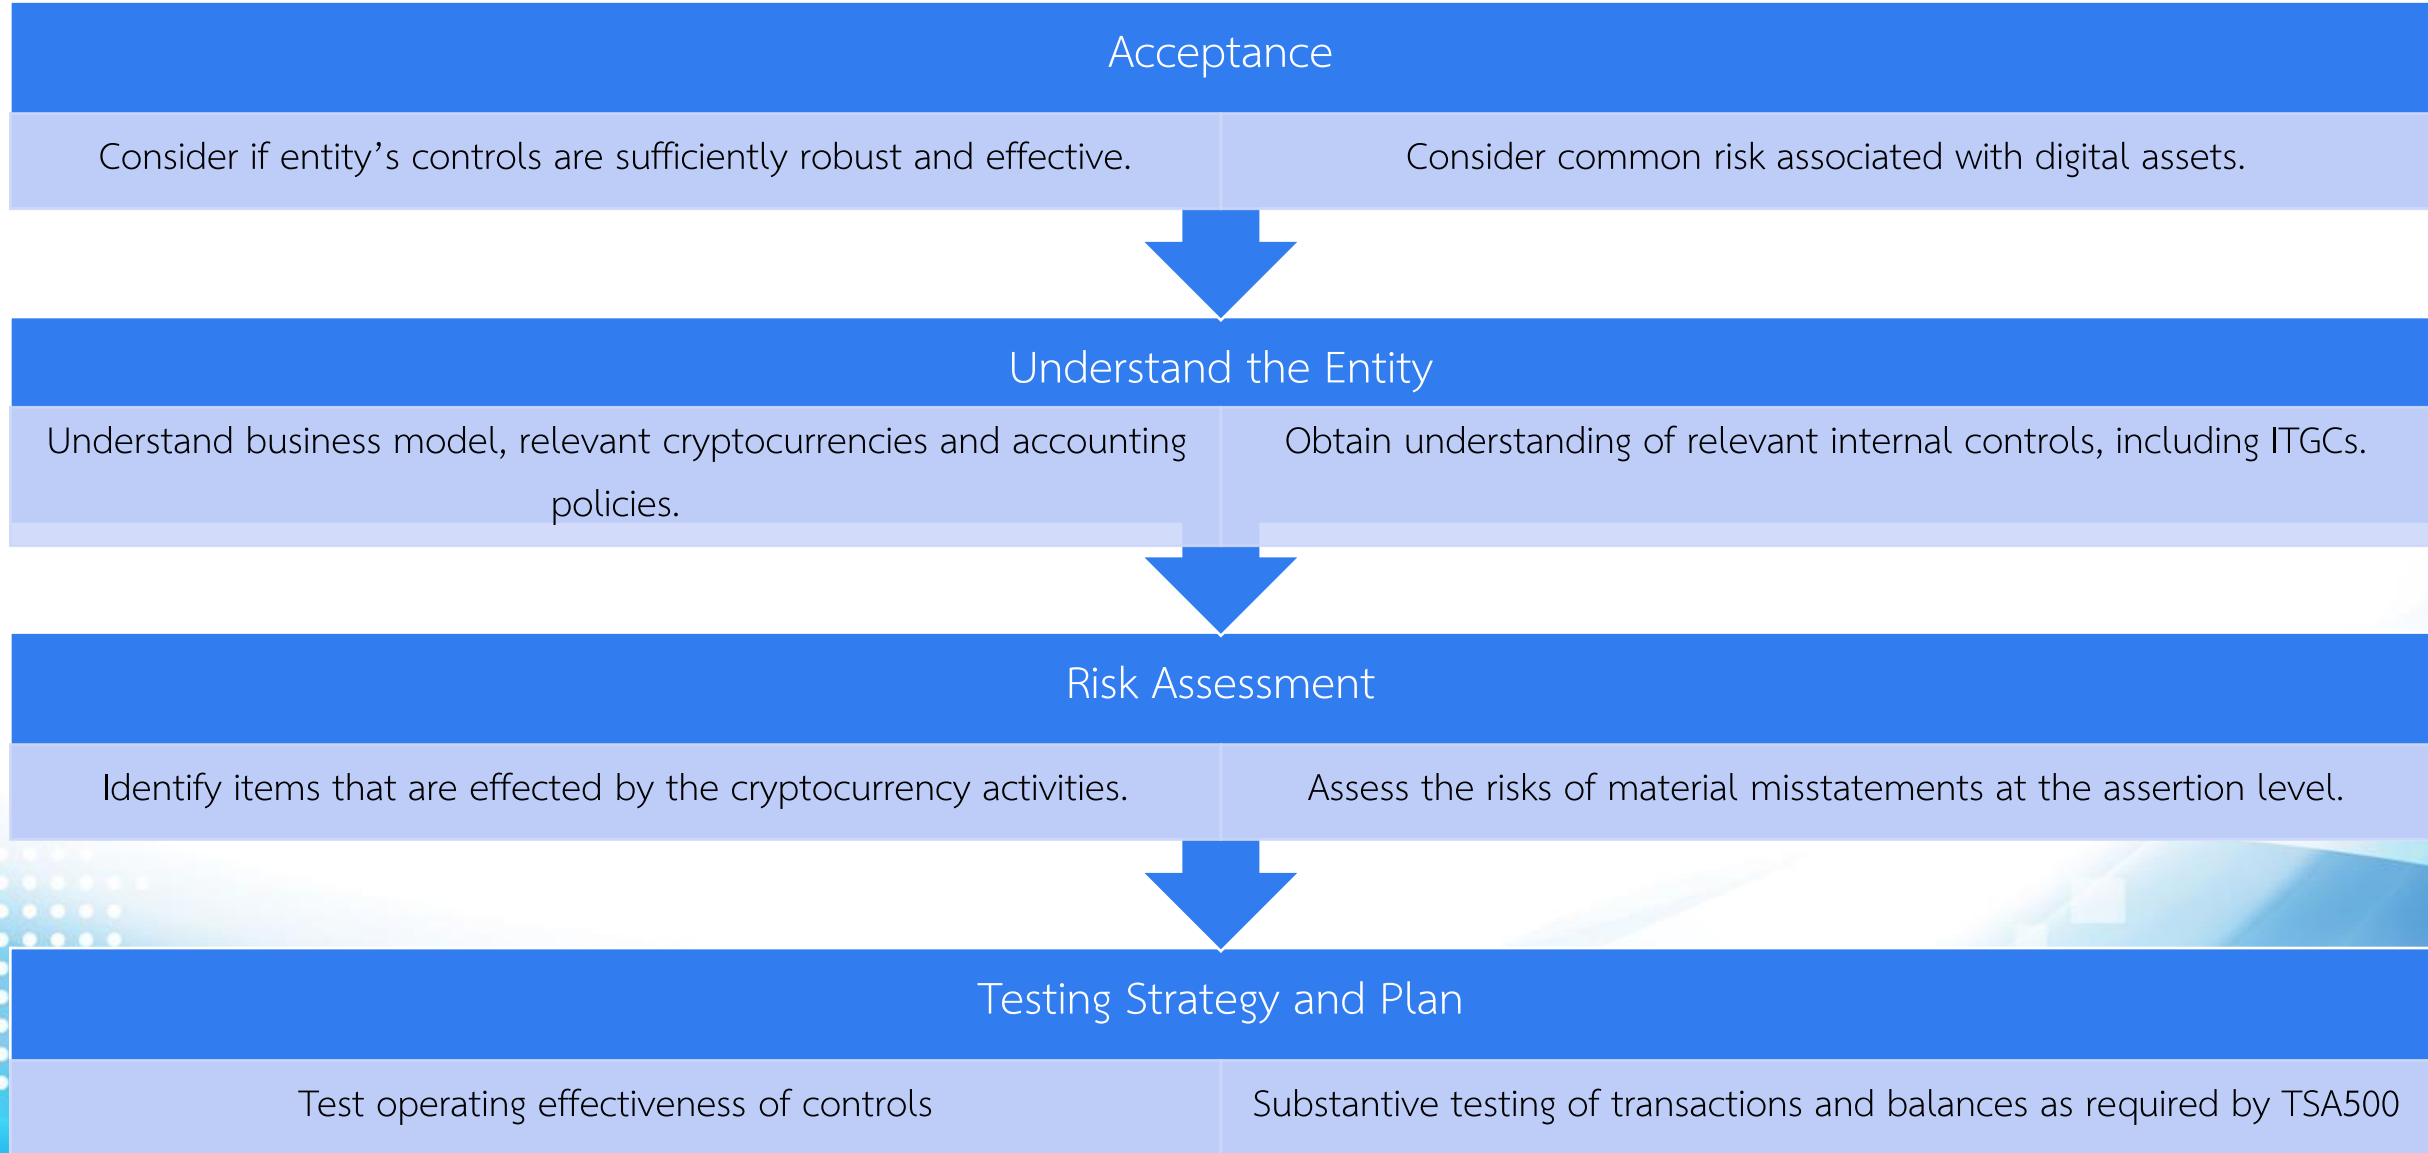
| Acceptance | |
|---|---|
| Consider if entity’s controls are sufficiently robust and effective. | Consider common risk associated with digital assets. |

| Understand the Entity | |
|---|---|
| Understand business model, relevant cryptocurrencies and accounting policies. | Obtain understanding of relevant internal controls, including ITGCs. |

| Risk Assessment | |
|---|---|
| Identify items that are effected by the cryptocurrency activities. | Assess the risks of material misstatements at the assertion level. |

| Testing Strategy and Plan | |
|---|---|
| Test operating effectiveness of controls | Substantive testing of transactions and balances as required by TSA500 |